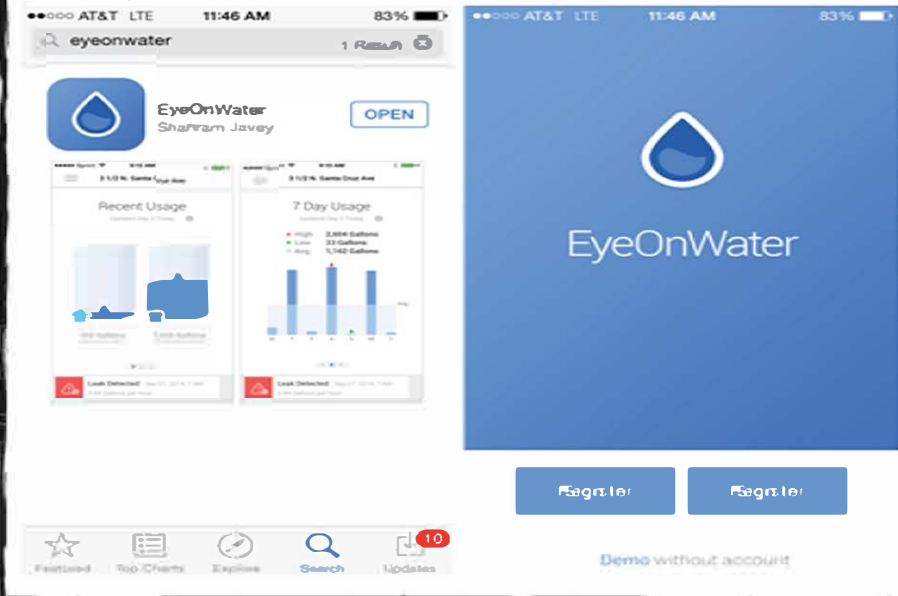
●●○○○ AT&T LTE 11:46 AM 83%

eyeonwater 1 Result

EyeOnWater
Sharram Javey

OPEN

3 1/2 N. Santa Cruz Ave

Recent Usage

Leak Detected

3 1/2 N. Santa Cruz Ave

7 Day Usage

High 2,604 Gallons
Low 33 Gallons
Avg. 1,142 Gallons

Leak Detected

Featured Top Charts Explore Search Updates 10

●●○○○ AT&T LTE 11:46 AM 83%

EyeOnWater

Register

Register

Demo without account